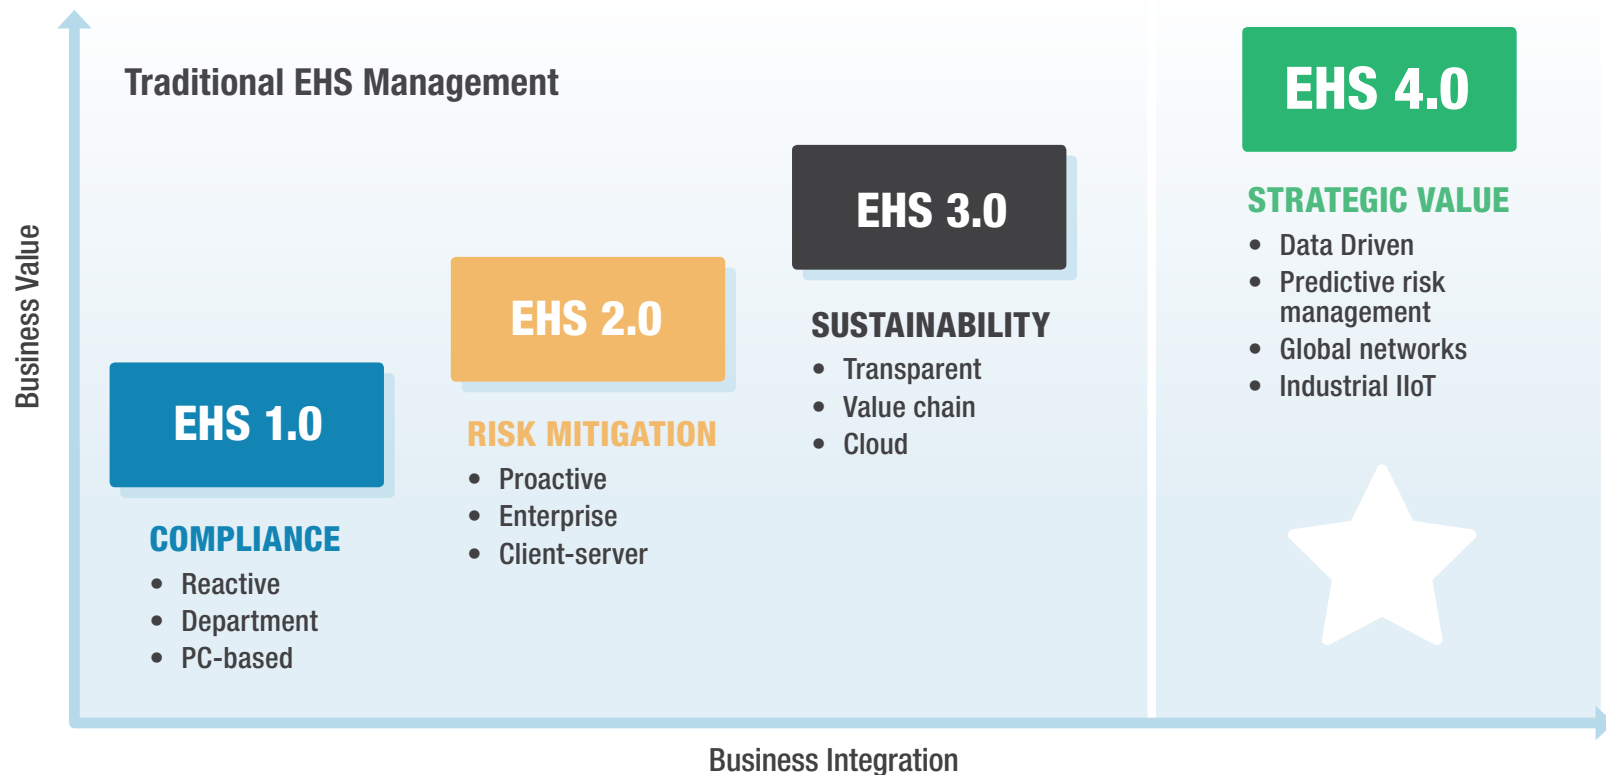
Traditional EHS Management

Business Value

EHS 1.0

COMPLIANCE
- Reactive
- Department
- PC-based

EHS 2.0

RISK MITIGATION
- Proactive
- Enterprise
- Client-server

EHS 3.0

SUSTAINABILITY
- Transparent
- Value chain
- Cloud

EHS 4.0

STRATEGIC VALUE
- Data Driven
- Predictive risk management
- Global networks
- Industrial IIoT

Business Integration